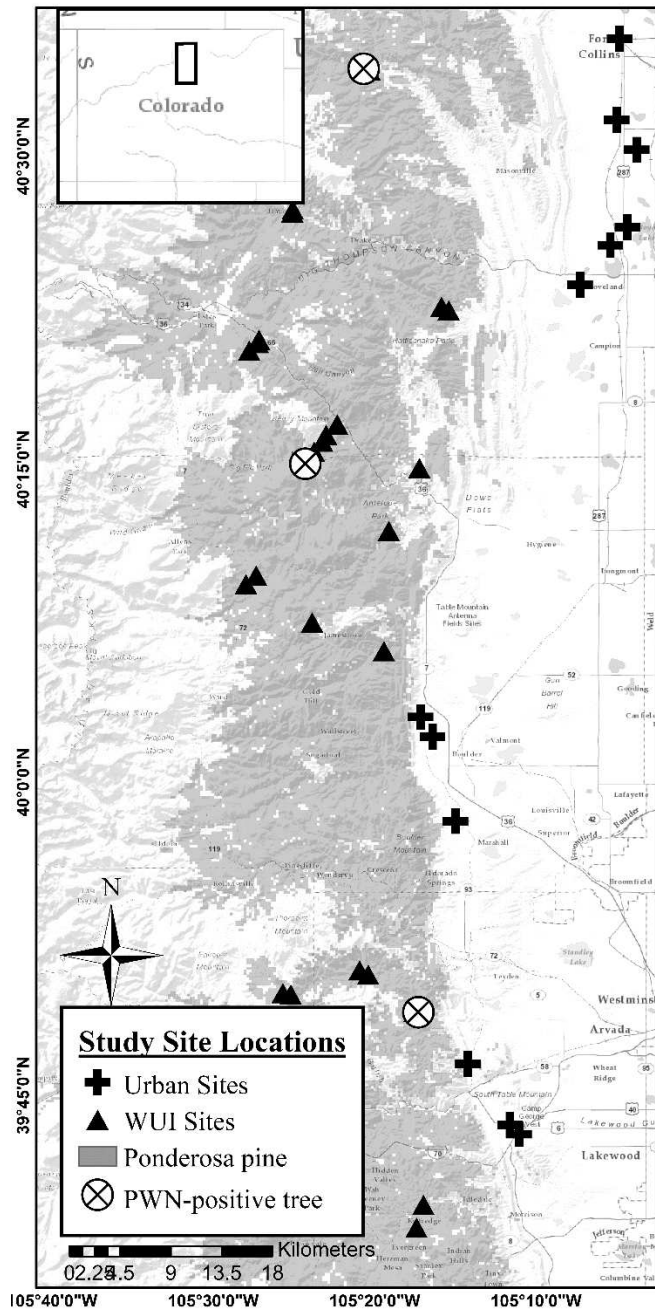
Colorado

Fort Collins

40°30'0"N

40°15'0"N

40°0'0"N

39°45'0"N

Loveland

Boulder

Westminster

Arvada

Lakewood

N

Study Site Locations

Urban Sites

WUI Sites

Ponderosa pine

PWN-positive tree

Kilometers

0 2.25 4.5 9 13.5 18

105°40'0"W 105°30'0"W 105°20'0"W 105°10'0"W